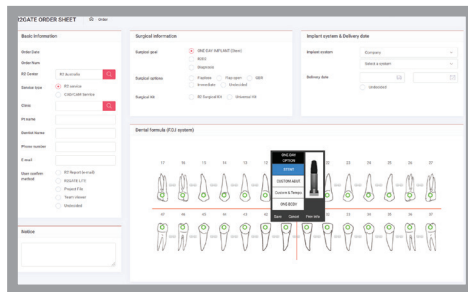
2GATE ORDER SHEET Order

Basic Information
Order Date
Order Num
3D Center All accounts
Service type 3D service
CAD/CAM Service
Clinic
Pt name
Dentist Name
Phone number
E-mail
User confirm method 3D Report (e-mail)
R2GATE LITE
Passed File
Team Viewer
Undecided

Notice

Surgical Information
Surgical goal ONE DAY IMPLANT (Temp)
BDO
Diagnosis
Surgical options Flapless Flap open GBR
Immediate Undecided
Surgical Kit 3D Surgical Kit Universal Kit

Implant system & Delivery date
Implant system Company
Select a system
Delivery date
Undecided

Dental formula (FDI system)
17 16 15 14 13 12 11 21 22 23 24 25 26 27
47 46 45 44 43 42 41 31 32 33 34 35 36 37

ONE DAY OPTION
STENT
CUSTOM ABUT
Crown & Temp
ONE BODY
Save Cancel View info